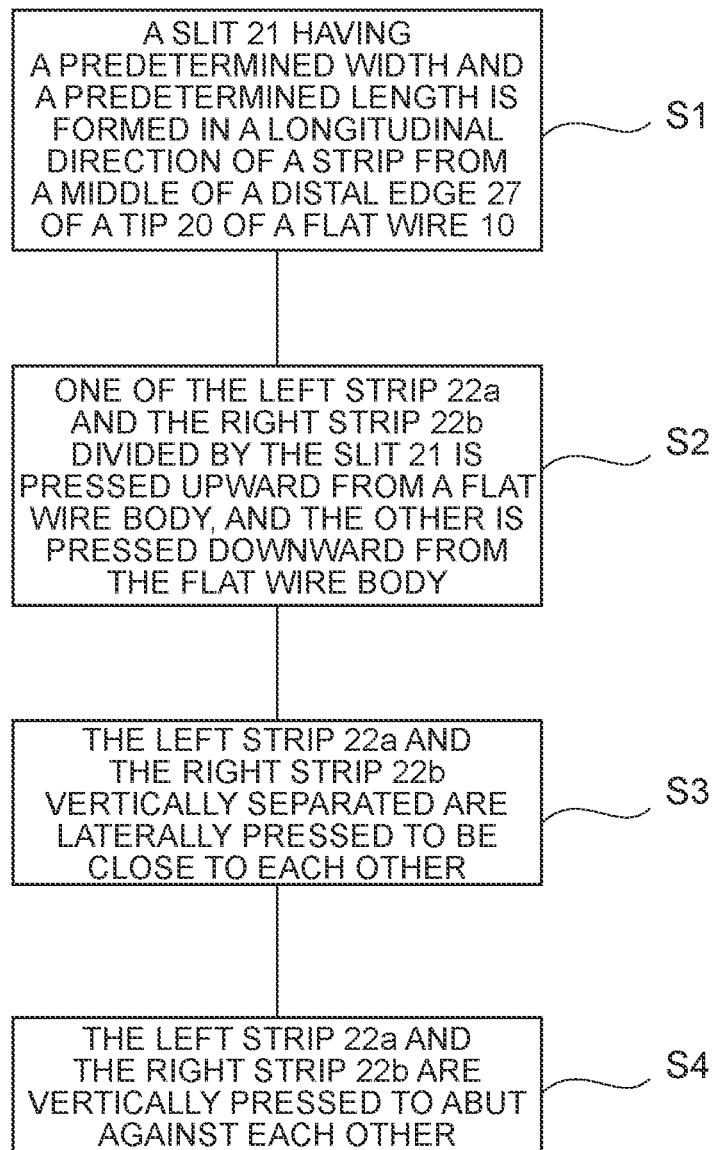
A SLIT 21 HAVING A PREDETERMINED WIDTH AND A PREDETERMINED LENGTH IS FORMED IN A LONGITUDINAL DIRECTION OF A STRIP FROM A MIDDLE OF A DISTAL EDGE 27 OF A TIP 20 OF A FLAT WIRE 10

S1

ONE OF THE LEFT STRIP 22a AND THE RIGHT STRIP 22b DIVIDED BY THE SLIT 21 IS PRESSED UPWARD FROM A FLAT WIRE BODY, AND THE OTHER IS PRESSED DOWNWARD FROM THE FLAT WIRE BODY

S2

THE LEFT STRIP 22a AND THE RIGHT STRIP 22b VERTICALLY SEPARATED ARE LATERALLY PRESSED TO BE CLOSE TO EACH OTHER

S3

THE LEFT STRIP 22a AND THE RIGHT STRIP 22b ARE VERTICALLY PRESSED TO ABUT AGAINST EACH OTHER

S4